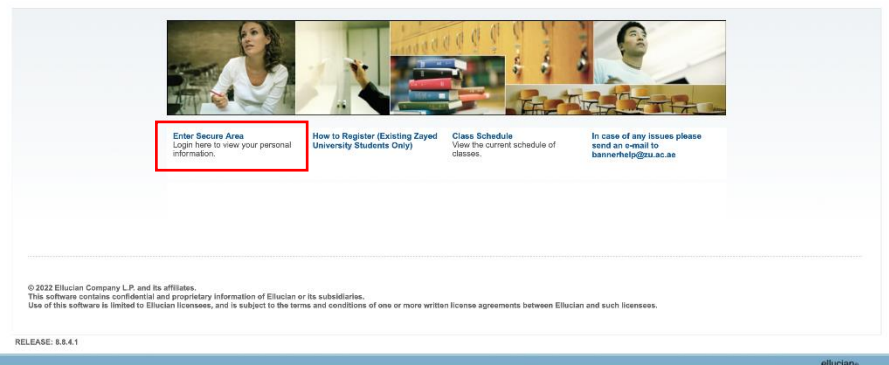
Enter Secure Area
Login here to view your personal information.

How to Register (Existing Zayed University Students Only)

Class Schedule
View the current schedule of classes.

In case of any issues please send an e-mail to bannerhelp@zu.ac.ae

© 2022 Ellucian Company L.P. and its affiliates.
This software contains confidential and proprietary information of Ellucian or its subsidiaries.
Use of this software is limited to Ellucian licensees, and is subject to the terms and conditions of one or more written license agreements between Ellucian and such licensees.

RELEASE: 8.8.4.1

ellucian.